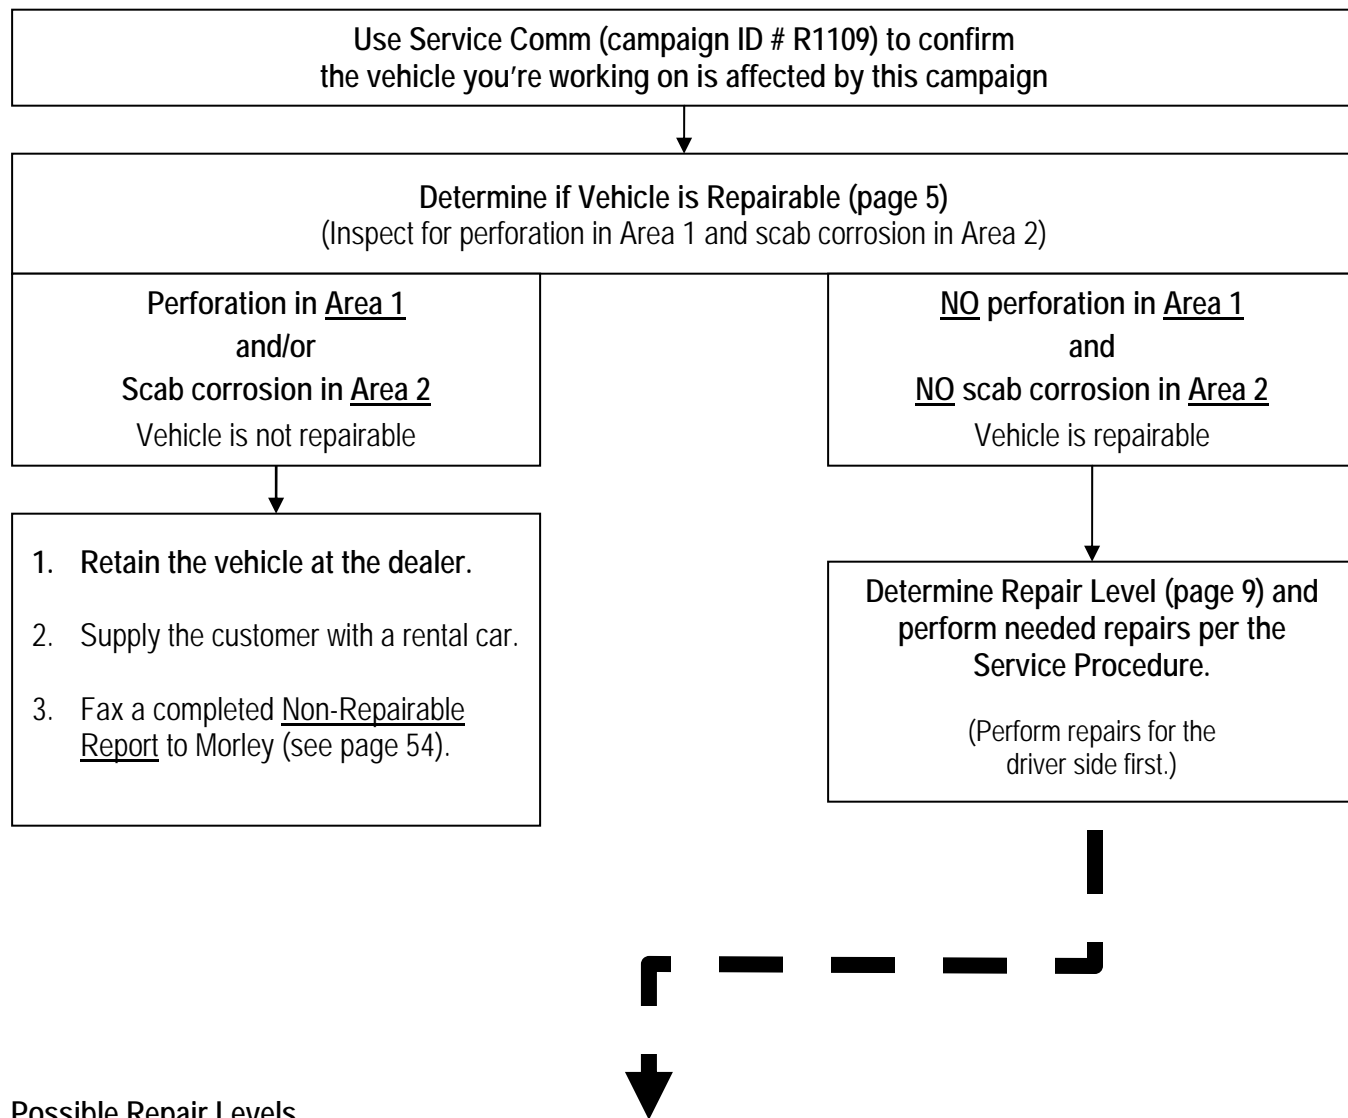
Use Service Comm (campaign ID # R1109) to confirm the vehicle you're working on is affected by this campaign

Determine if Vehicle is Repairable (page 5)
(Inspect for perforation in Area 1 and scab corrosion in Area 2)

Perforation in Area 1
and/or
Scab corrosion in Area 2
Vehicle is not repairable

NO perforation in Area 1
and
NO scab corrosion in Area 2
Vehicle is repairable

1. Retain the vehicle at the dealer.

2. Supply the customer with a rental car.

3. Fax a completed Non-Repairable Report to Morley (see page 54).

Determine Repair Level (page 9) and perform needed repairs per the Service Procedure.

(Perform repairs for the driver side first.)

Possible Repair Levels